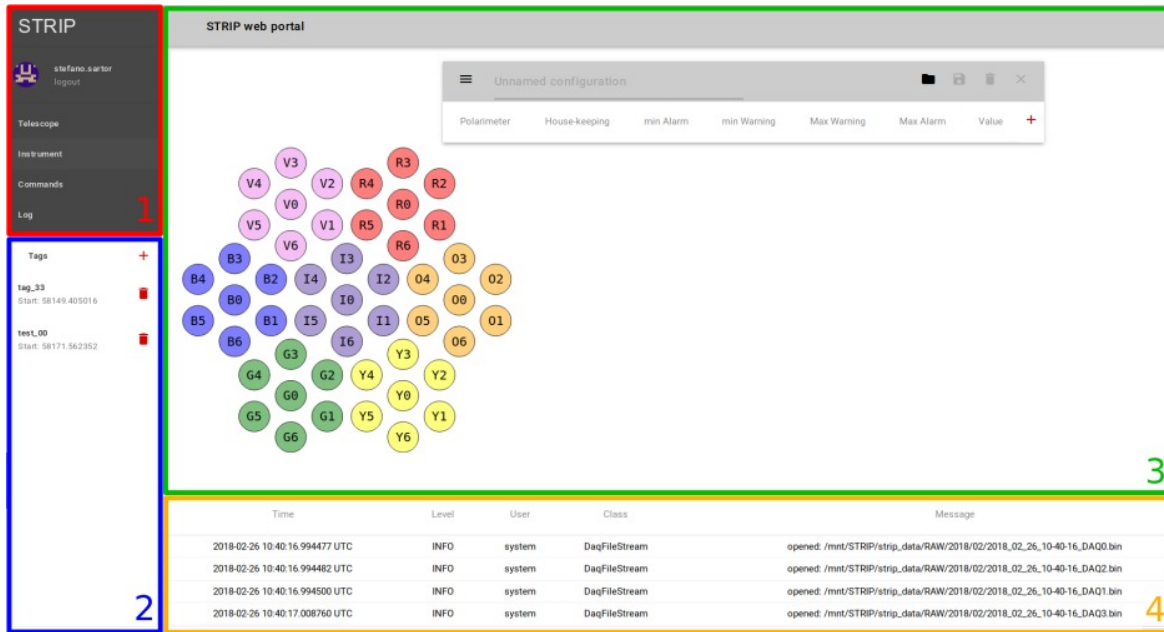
STRIP

stefano.sartor
logout

Telescope
Instrument
Commands
Log

1

Tags +

tag_33
Start: 58149.405016

test_00
Start: 58171.562352

2

STRIP web portal

Unnamed configuration

| Polarimeter | House-keeping | min Alarm | min Warning | Max Warning | Max Alarm | Value | + |
|---|---|---|---|---|---|---|---|

V3 V4 V2 V0 V5 V1 V6 R3 R4 R2 R0 R5 R1 R6 B3 B4 B2 B0 B5 B1 B6 I3 I4 I2 I0 I5 I1 I6 O3 O4 O2 O0 O5 O1 O6 G3 G4 G2 G0 G5 G1 G6 Y3 Y4 Y2 Y0 Y5 Y1 Y6

3

| Time | Level | User | Class | Message |
|---|---|---|---|---|
| 2018-02-26 10:40:16.994477 UTC | INFO | system | DaqFileStream | opened: /mnt/STRIP/strip_data/RAW/2018/02/2018_02_26_10-40-16_DAQ0.bin |
| 2018-02-26 10:40:16.994482 UTC | INFO | system | DaqFileStream | opened: /mnt/STRIP/strip_data/RAW/2018/02/2018_02_26_10-40-16_DAQ2.bin |
| 2018-02-26 10:40:16.994500 UTC | INFO | system | DaqFileStream | opened: /mnt/STRIP/strip_data/RAW/2018/02/2018_02_26_10-40-16_DAQ1.bin |
| 2018-02-26 10:40:17.008760 UTC | INFO | system | DaqFileStream | opened: /mnt/STRIP/strip_data/RAW/2018/02/2018_02_26_10-40-16_DAQ3.bin |

4